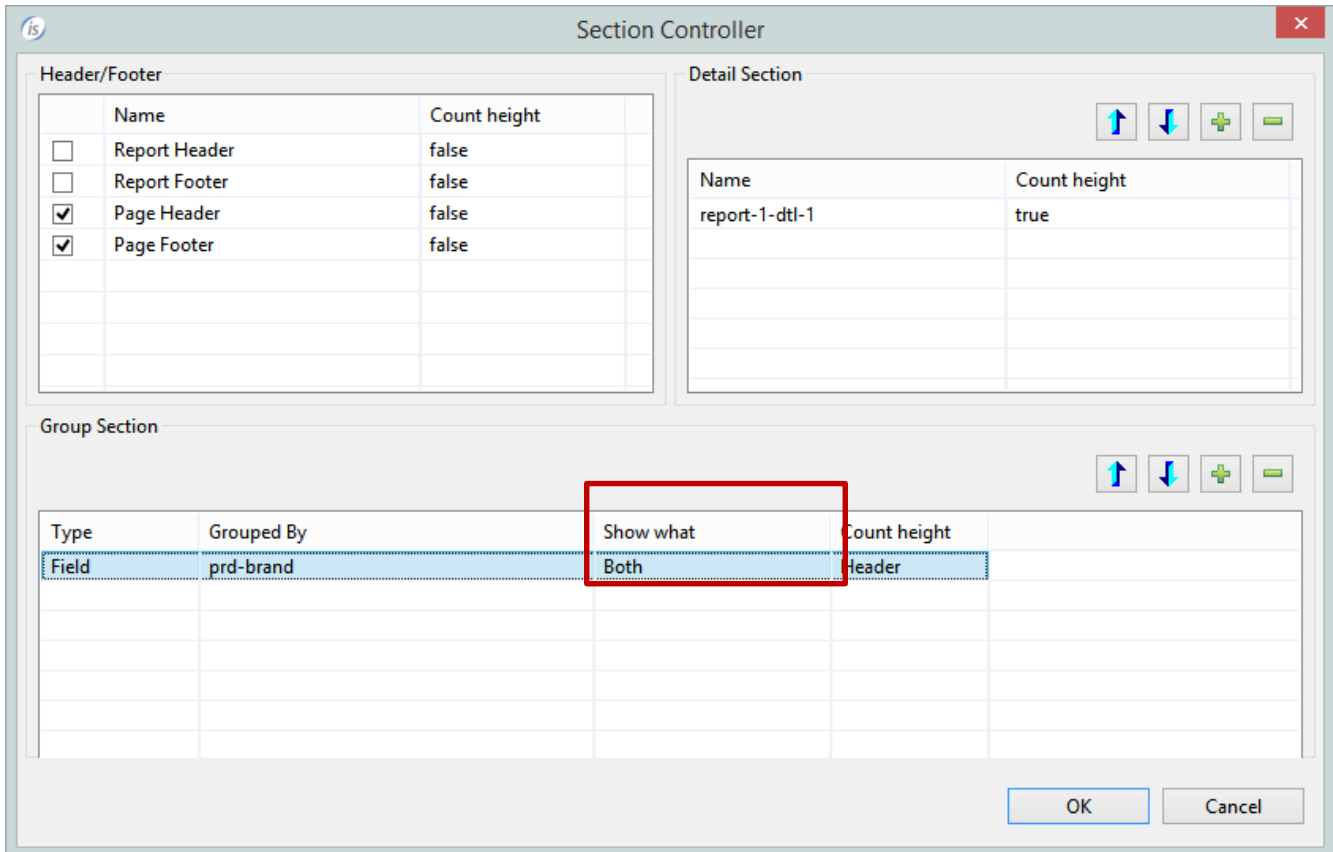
is

Section Controller

Header/Footer

| | Name | Count height |
|---|---|---|
| ☐ | Report Header | false |
| ☐ | Report Footer | false |
| ☑ | Page Header | false |
| ☑ | Page Footer | false |

Detail Section

| Name | Count height |
|---|---|
| report-1-dtl-1 | true |

Group Section

| Type | Grouped By | Show what | Count height |
|---|---|---|---|
| Field | prd-brand | Both | Header |

OK

Cancel